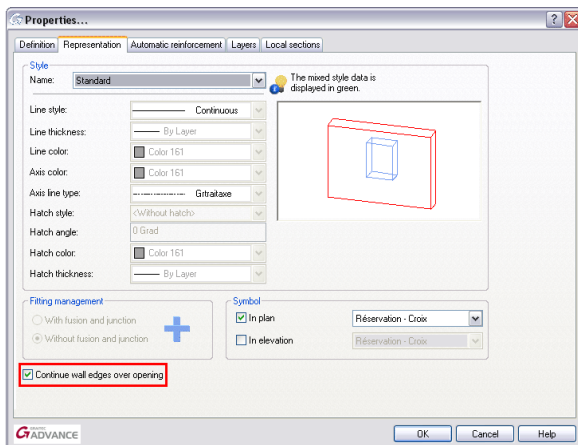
Properties...

? X

Definition | Representation | Automatic reinforcement | Layers | Local sections

Style

Name: Standard

The mixed style data is displayed in green.

Line style: Continuous

Line thickness: By Layer

Line color: Color 161

Axis color: Color 161

Axis line type: Gtrtaitaxe

Hatch style: <Without hatch>

Hatch angle: 0 Grad

Hatch color: Color 161

Hatch thickness: By Layer

Fitting management

With fusion and junction

Without fusion and junction

Symbol

In plan Réservation - Croix

In elevation Réservation - Croix

Continue wall edges over opening

GRAITEC ADVANCE

OK Cancel Help